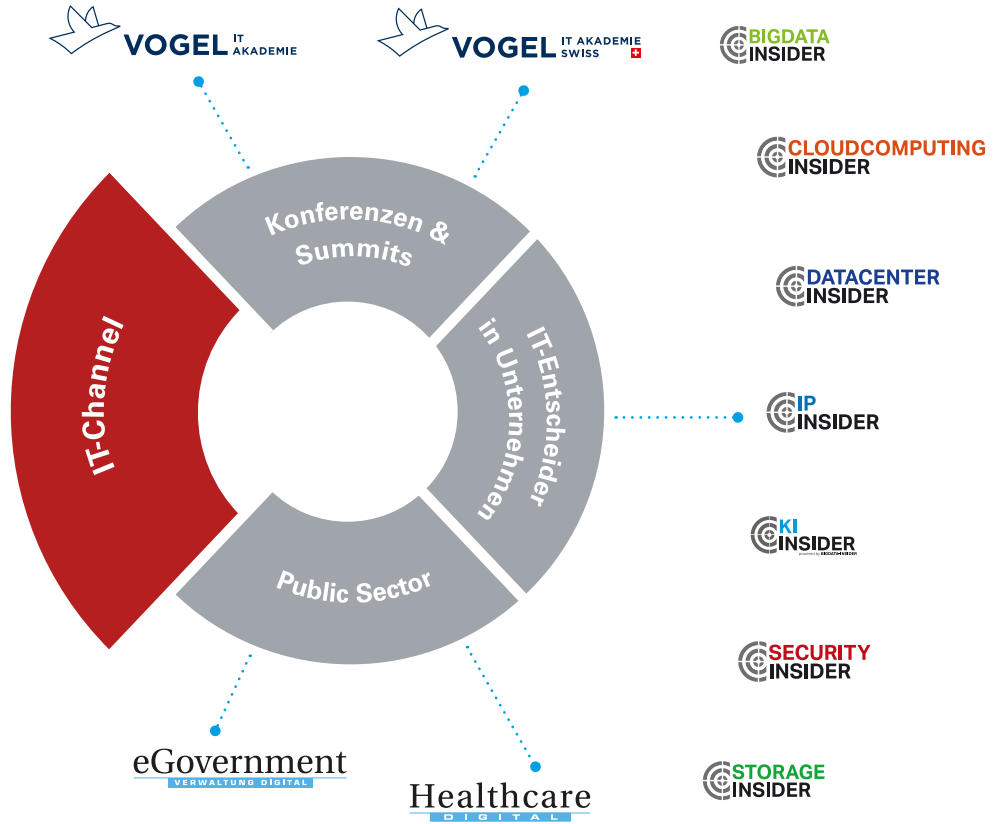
VOGEL IT AKADEMIE

VOGEL IT AKADEMIE SWISS

BIGDATA INSIDER

CLOUDCOMPUTING INSIDER

DATACENTER INSIDER

IP INSIDER

KI INSIDER

SECURITY INSIDER

STORAGE INSIDER

Konferenzen & Summits

IT-Entscheider in Unternehmen

Public Sector

IT-Channel

eGovernment VERWALTUNG DIGITAL

Healthcare DIGITAL